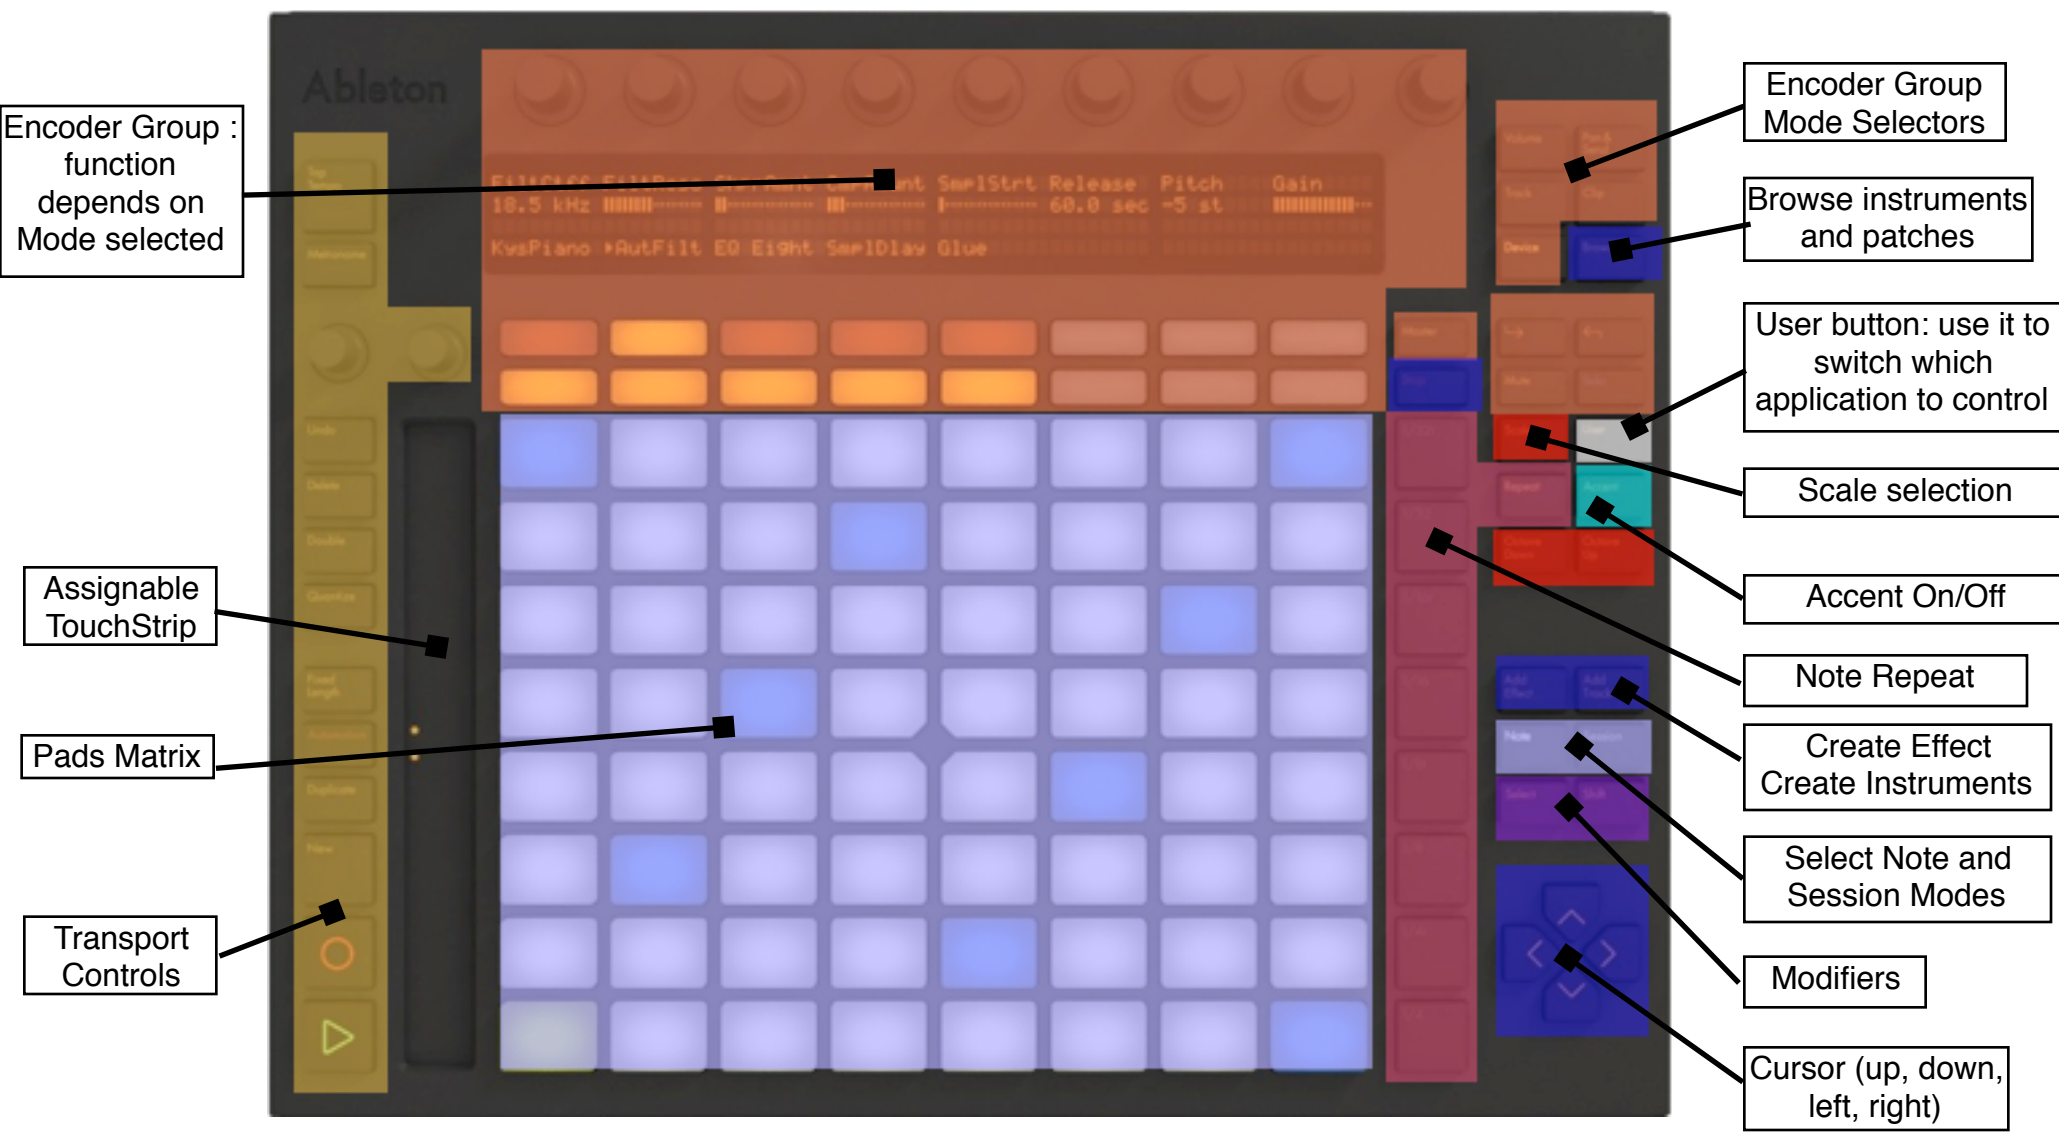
Ableton

FiltCtff FiltRes ShrpAmt Ct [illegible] SmplStrt Release Pitch Gain
18.5 kHz 60.0 sec -5 st
KysPiano ▸AutFilt EQ Eight SmplDlay Glue

Encoder Group : function depends on Mode selected

Assignable TouchStrip

Pads Matrix

Transport Controls

Encoder Group Mode Selectors

Browse instruments and patches

User button: use it to switch which application to control

Scale selection

Accent On/Off

Note Repeat

Create Effect Create Instruments

Select Note and Session Modes

Modifiers

Cursor (up, down, left, right)